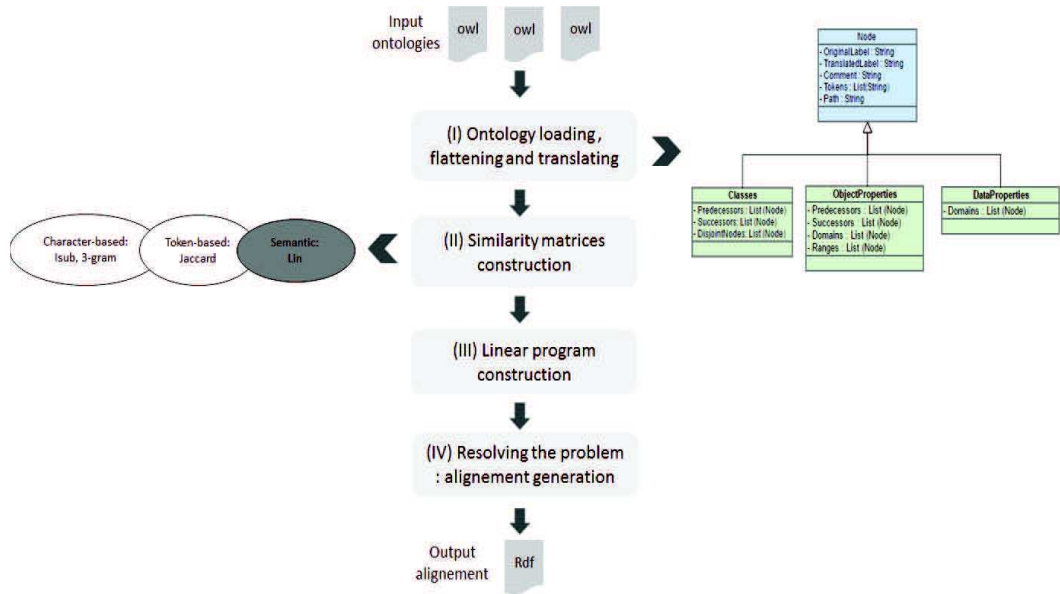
Input ontologies

owl

owl

owl

(I) Ontology loading , flattening and translating

Node

- OriginalLabel : String
- TranslatedLabel : String
- Comment : String
- Tokens : List(String)
- Path : String

Classes

- Predecessors : List (Node)
- Successors : List (Node)
- DisjointNodes : List (Node)

ObjectProperties

- Predecessors : List (Node)
- Successors : List (Node)
- Domains : List (Node)
- Ranges : List (Node)

DataProperties

- Domains : List (Node)

Character-based: Isub, 3-gram

Token-based: Jaccard

Semantic: Lin

(II) Similarity matrices construction

(III) Linear program construction

(IV) Resolving the problem : alignement generation

Output alignement

Rdf